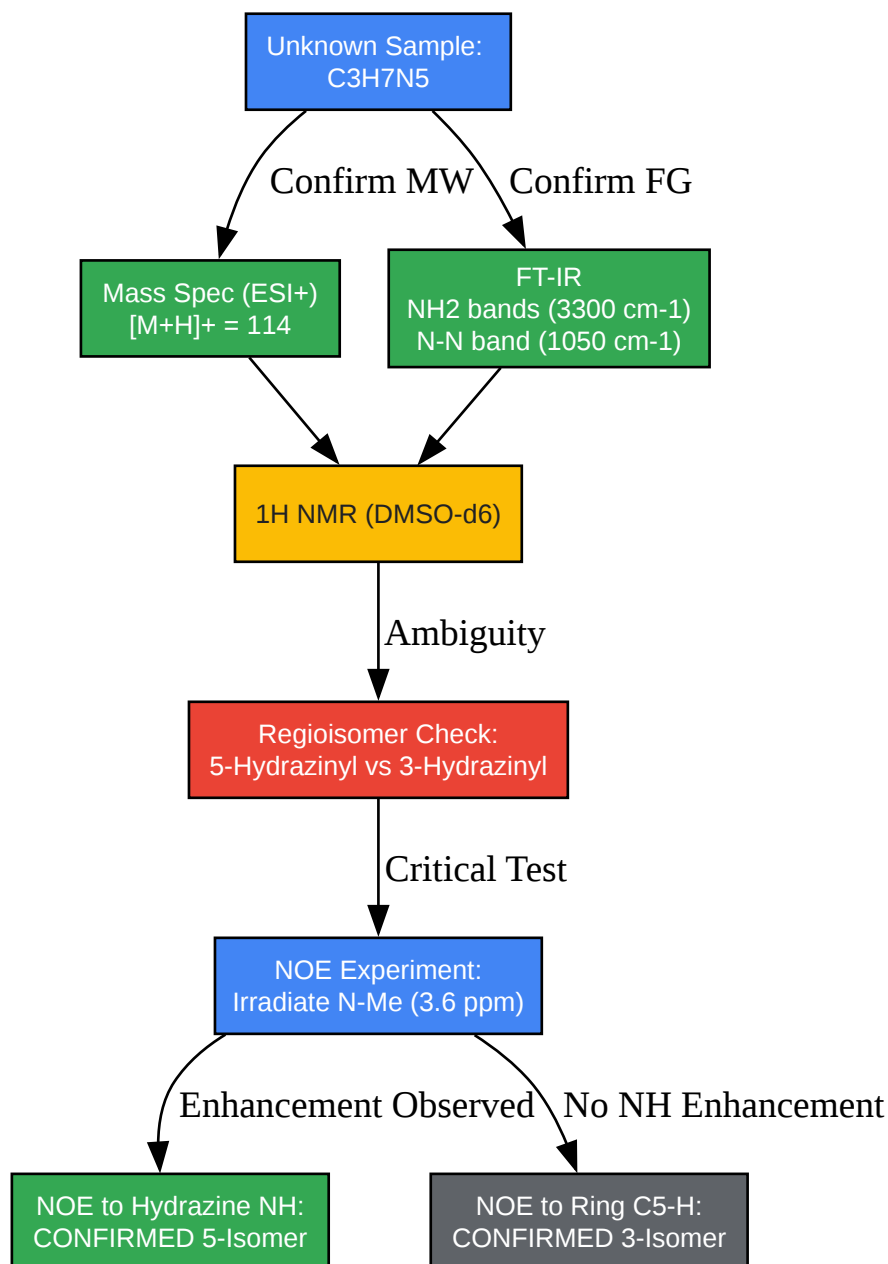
Unknown Sample:
C3H7N5

Confirm MW

Confirm FG

Mass Spec (ESI+)
[M+H]+ = 114

FT-IR
NH2 bands (3300 cm-1)
N-N band (1050 cm-1)

1H NMR (DMSO-d6)

Ambiguity

Regioisomer Check:
5-Hydrazinyl vs 3-Hydrazinyl

Critical Test

NOE Experiment:
Irradiate N-Me (3.6 ppm)

Enhancement Observed

No NH Enhancement

NOE to Hydrazine NH:
CONFIRMED 5-Isomer

NOE to Ring C5-H:
CONFIRMED 3-Isomer